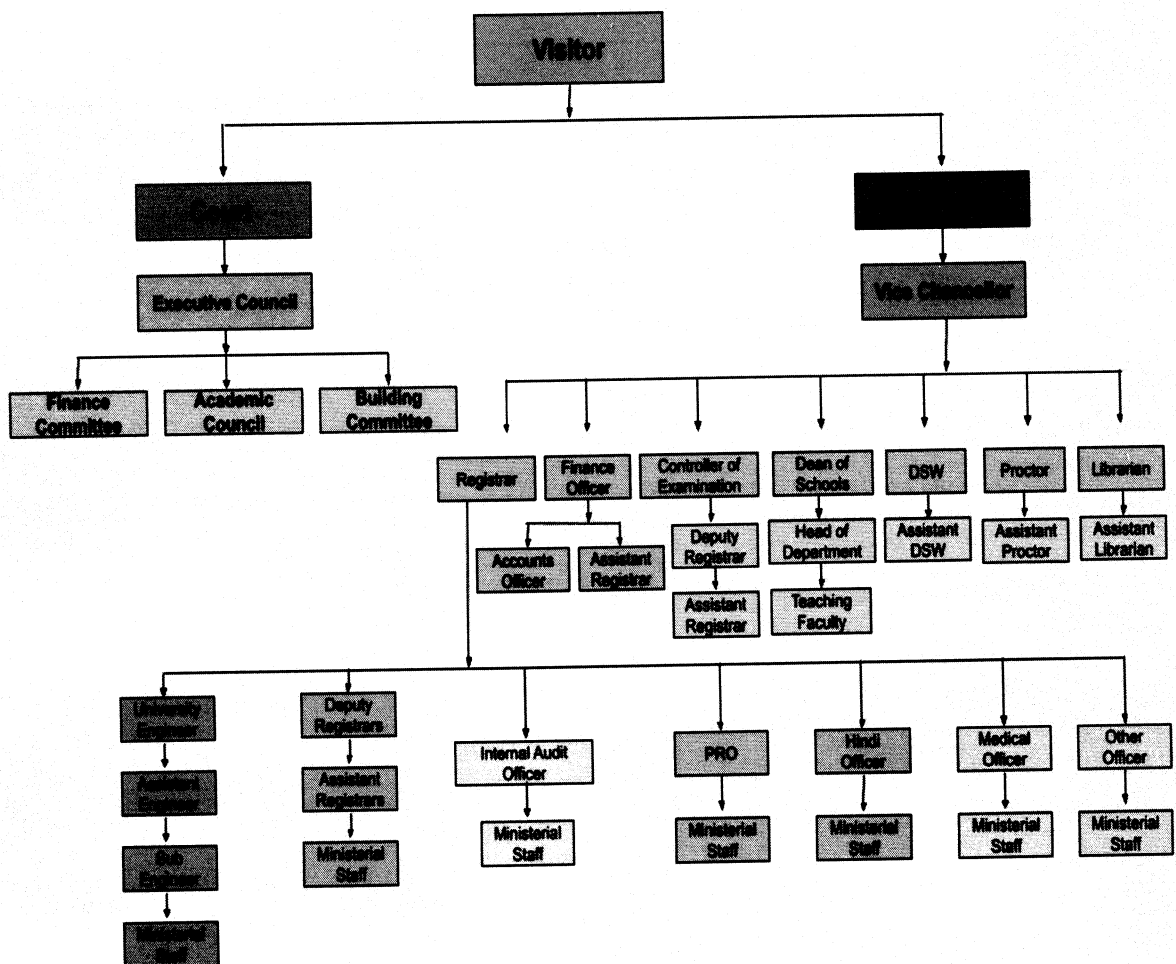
Visitor

Court

Executive Council

Finance Committee

Academic Council

Building Committee

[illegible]

Vice Chancellor

Registrar

Finance Officer

Controller of Examination

Dean of Schools

DSW

Proctor

Librarian

Accounts Officer

Assistant Registrar

Deputy Registrar

Assistant Registrar

Head of Department

Teaching Faculty

Assistant DSW

Assistant Proctor

Assistant Librarian

University Engineer

Assistant Engineer

Sub Engineer

Ministerial Staff

Deputy Registrars

Assistant Registrars

Ministerial Staff

Internal Audit Officer

Ministerial Staff

PRO

Ministerial Staff

Hindi Officer

Ministerial Staff

Medical Officer

Ministerial Staff

Other Officer

Ministerial Staff